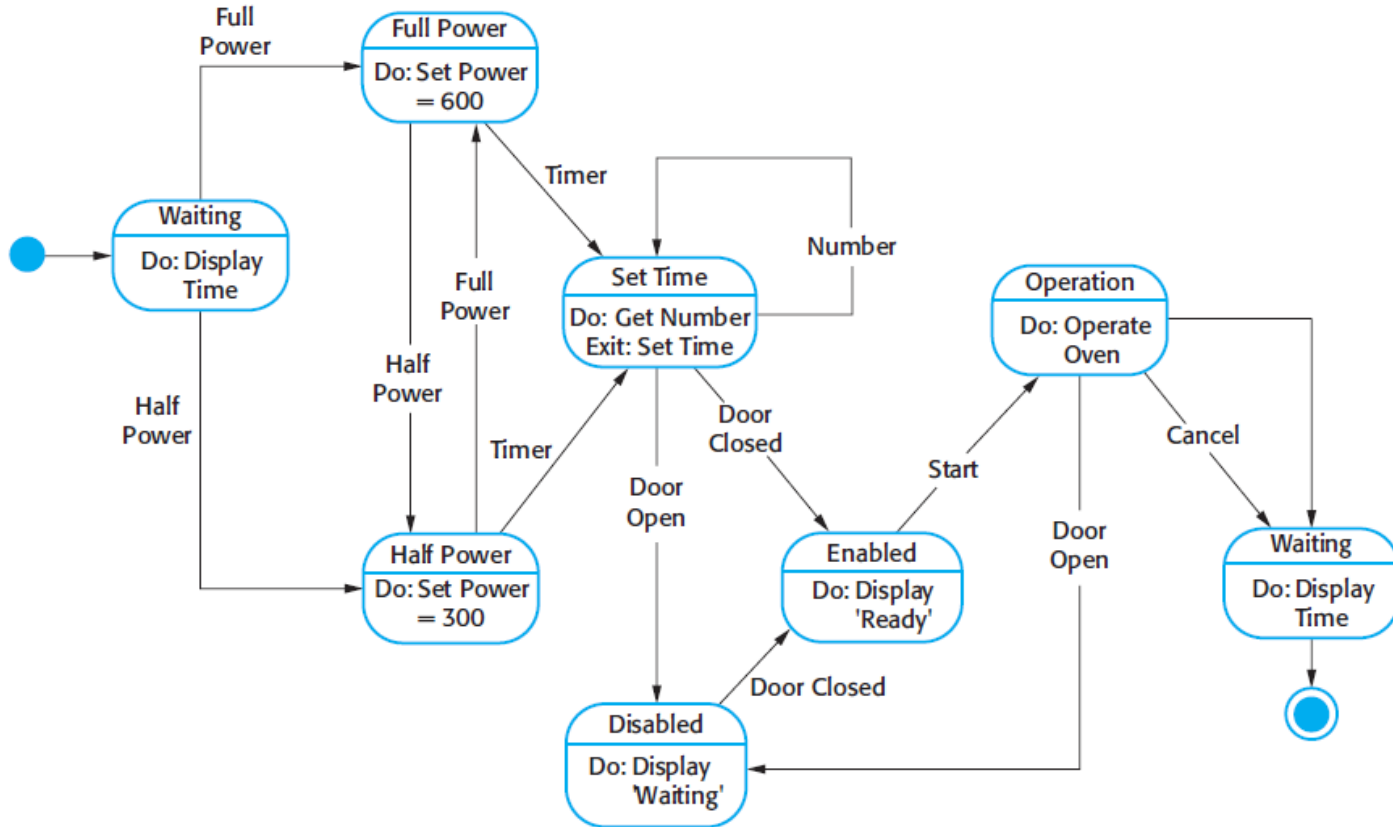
Full Power

Full Power
Do: Set Power = 600

Timer

Number

Waiting
Do: Display Time

Full Power

Set Time
Do: Get Number
Exit: Set Time

Operation
Do: Operate Oven

Half Power

Half Power

Door Closed

Cancel

Timer

Start

Door Open

Door Open

Half Power
Do: Set Power = 300

Enabled
Do: Display 'Ready'

Waiting
Do: Display Time

Door Closed

Disabled
Do: Display 'Waiting'